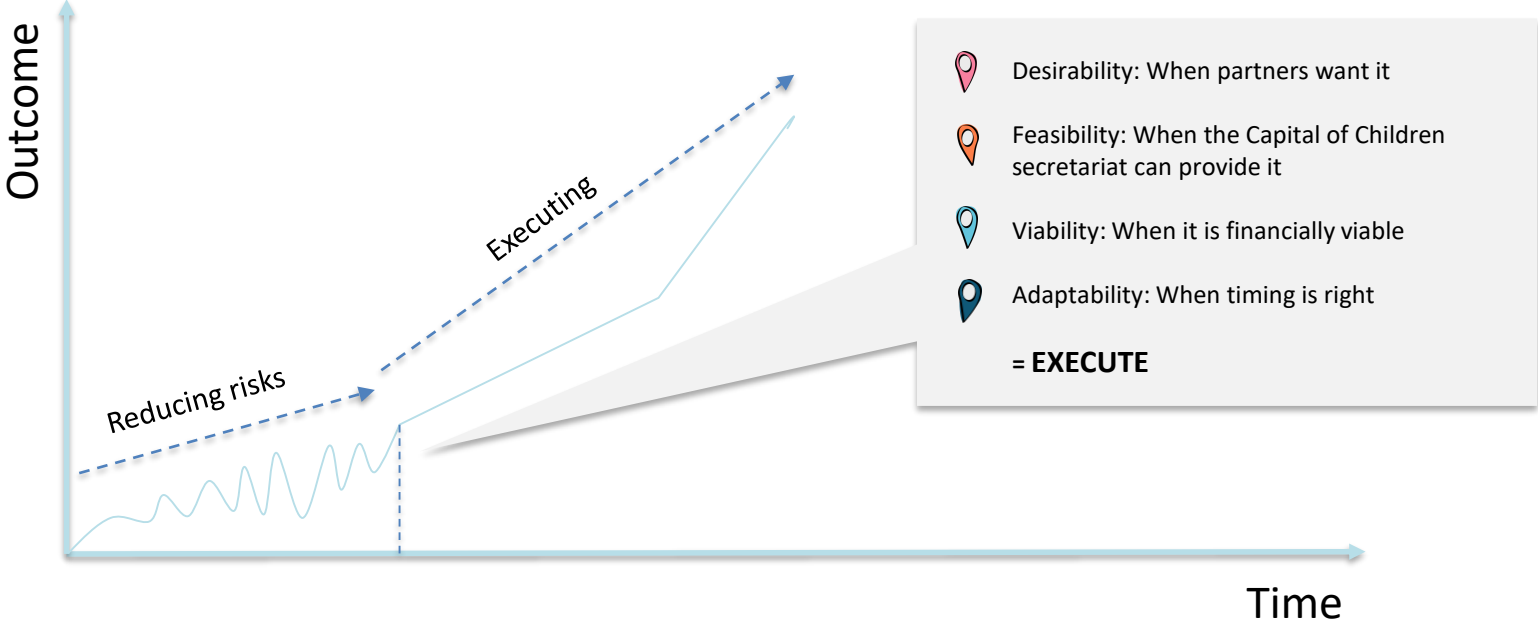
Outcome

Executing

Reducing risks

Desirability: When partners want it

Feasibility: When the Capital of Children secretariat can provide it

Viability: When it is financially viable

Adaptability: When timing is right

**= EXECUTE**

Time